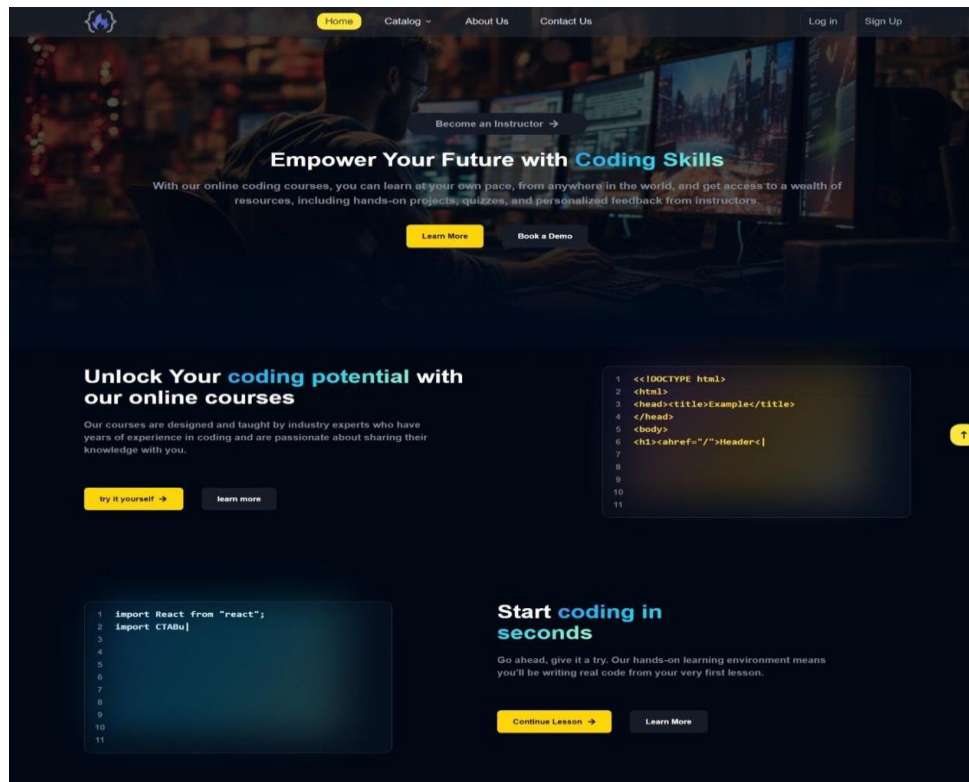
Home Catalog ⌄ About Us Contact Us Log in Sign Up

Become an Instructor →

Empower Your Future with Coding Skills

With our online coding courses, you can learn at your own pace, from anywhere in the world, and get access to a wealth of resources, including hands-on projects, quizzes, and personalized feedback from instructors.

Learn More Book a Demo

Unlock Your coding potential with our online courses

Our courses are designed and taught by industry experts who have years of experience in coding and are passionate about sharing their knowledge with you.

try it yourself → learn more

1 <<!DOCTYPE html>
2 <html>
3 <head><title>Example</title>
4 </head>
5 <body>
6 <h1><ahref="/">Header<|
7
8
9
10
11

↑

1 import React from "react";
2 import CTABu|
3
4
5
6
7
8
9
10
11

Start coding in seconds

Go ahead, give it a try. Our hands-on learning environment means you'll be writing real code from your very first lesson.

Continue Lesson → Learn More